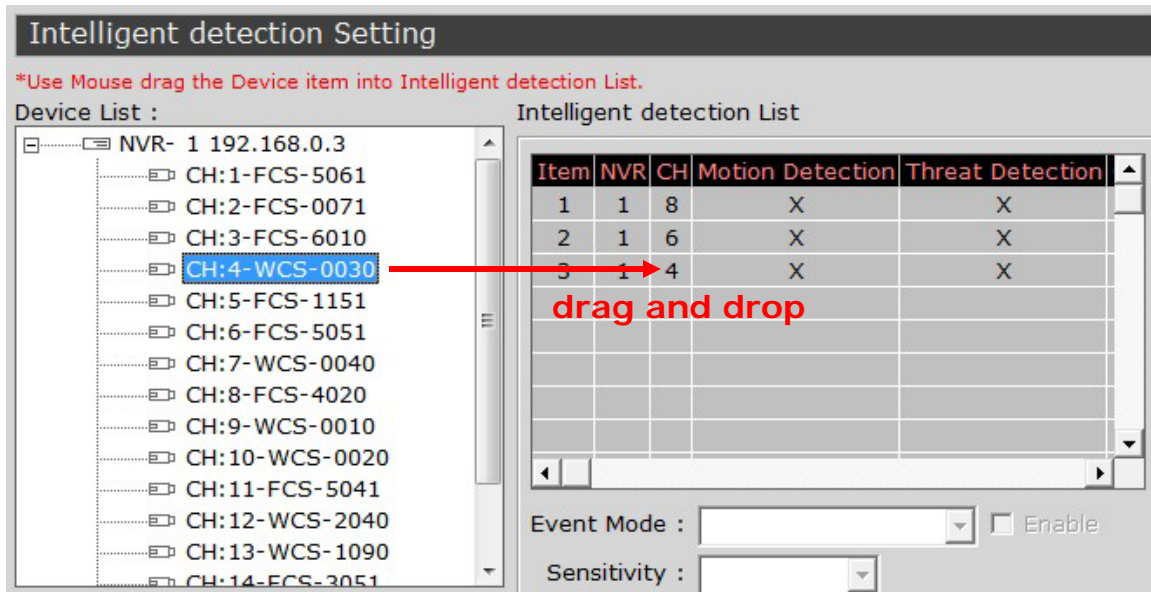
Intelligent detection Setting

*Use Mouse drag the Device item into Intelligent detection List.

Device List :

NVR- 1 192.168.0.3
CH:1-FCS-5061
CH:2-FCS-0071
CH:3-FCS-6010
CH:4-WCS-0030
CH:5-FCS-1151
CH:6-FCS-5051
CH:7-WCS-0040
CH:8-FCS-4020
CH:9-WCS-0010
CH:10-WCS-0020
CH:11-FCS-5041
CH:12-WCS-2040
CH:13-WCS-1090
CH:14-FCS-3051

Intelligent detection List

| Item | NVR | CH | Motion Detection | Threat Detection |
|---|---|---|---|---|
| 1 | 1 | 8 | X | X |
| 2 | 1 | 6 | X | X |
| 3 | 1 | 4 | X | X |

drag and drop

Event Mode :
Enable

Sensitivity :